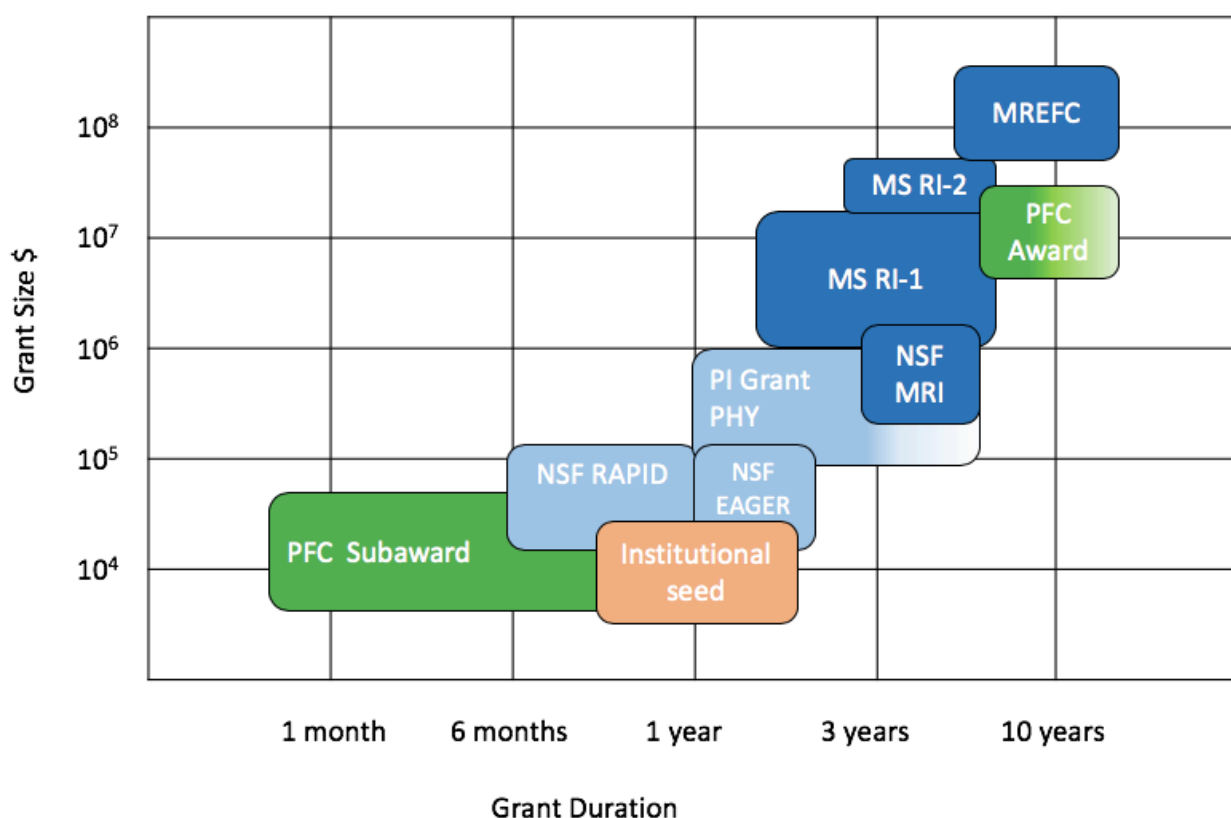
Grant Size $

$10^8$
$10^7$
$10^6$
$10^5$
$10^4$

MREFC
MS RI-2
PFC Award
MS RI-1
NSF MRI
PI Grant PHY
NSF RAPID
NSF EAGER
PFC Subaward
Institutional seed

1 month
6 months
1 year
3 years
10 years

Grant Duration